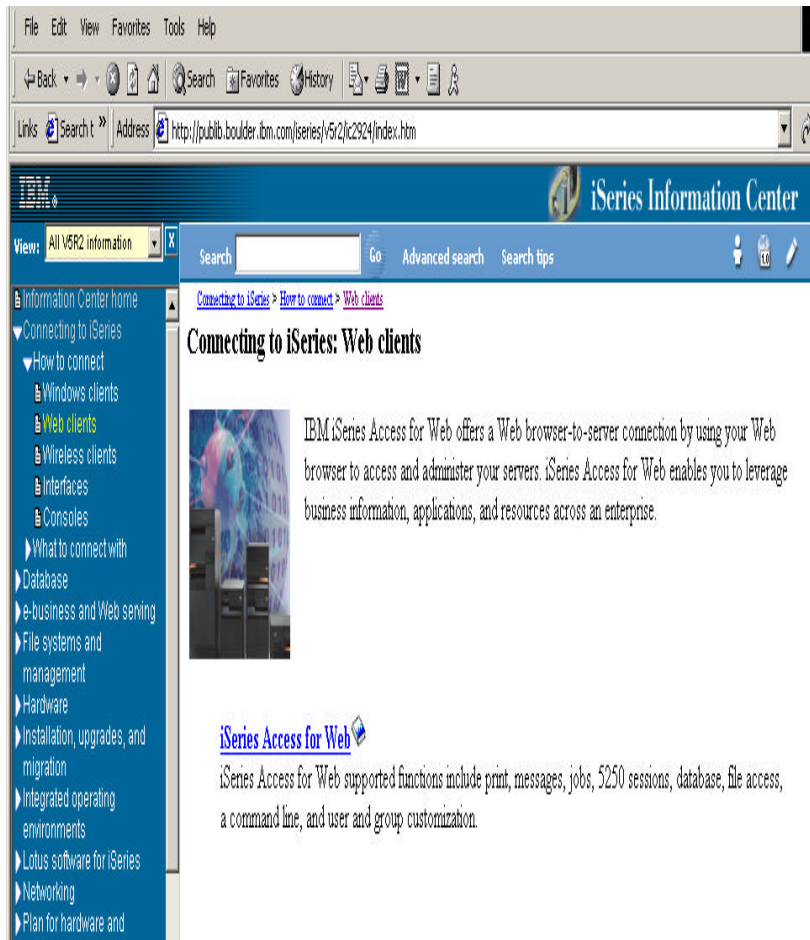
File Edit View Favorites Tools Help

Back Search Favorites History

Links Search t » Address http://publib.boulder.ibm.com/iseries/v5r2/ic2924/index.htm

IBM. iSeries Information Center

View: All V5R2 information X

Search Go Advanced search Search tips

Information Center home
Connecting to iSeries
How to connect
Windows clients
Web clients
Wireless clients
Interfaces
Consoles
What to connect with
Database
e-business and Web serving
File systems and management
Hardware
Installation, upgrades, and migration
Integrated operating environments
Lotus software for iSeries
Networking
Plan for hardware and

Connecting to iSeries > How to connect > Web clients

Connecting to iSeries: Web clients

IBM iSeries Access for Web offers a Web browser-to-server connection by using your Web browser to access and administer your servers. iSeries Access for Web enables you to leverage business information, applications, and resources across an enterprise.

iSeries Access for Web

iSeries Access for Web supported functions include print, messages, jobs, 5250 sessions, database, file access, a command line, and user and group customization.